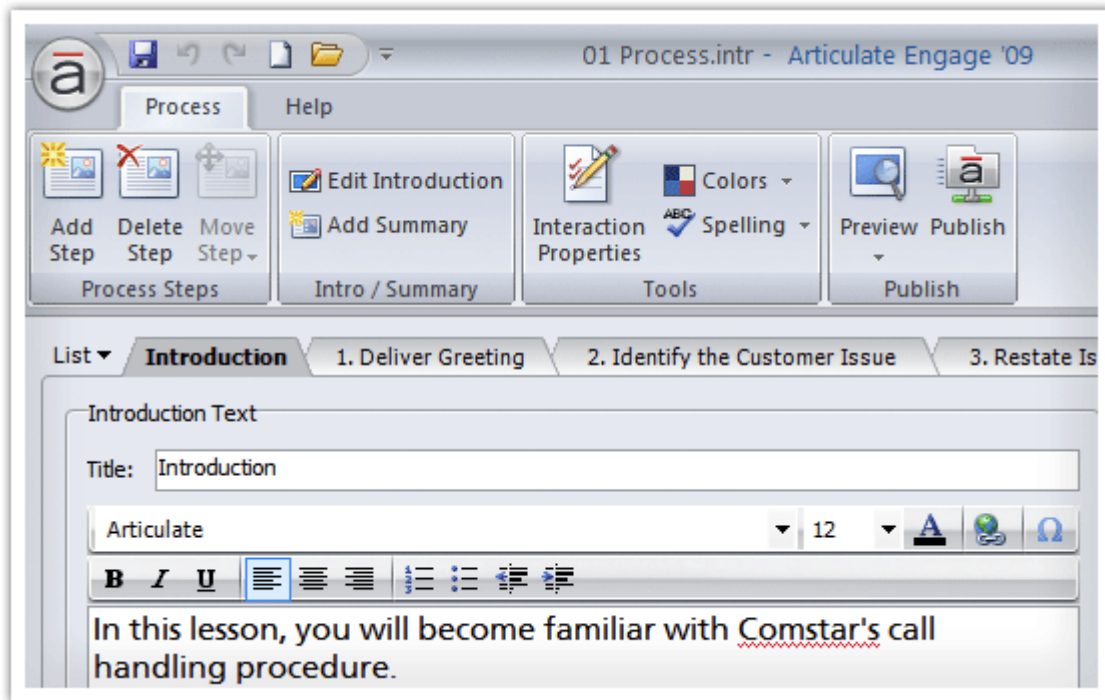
01 Process.intr - Articulate Engage '09

Process Help

Add Step
Delete Step
Move Step
Process Steps

Edit Introduction
Add Summary
Intro / Summary

Interaction Properties
Colors
Spelling
Tools

Preview
Publish
Publish

List Introduction 1. Deliver Greeting 2. Identify the Customer Issue 3. Restate Is

Introduction Text

Title: Introduction

Articulate 12

B I U

In this lesson, you will become familiar with Comstar's call handling procedure.